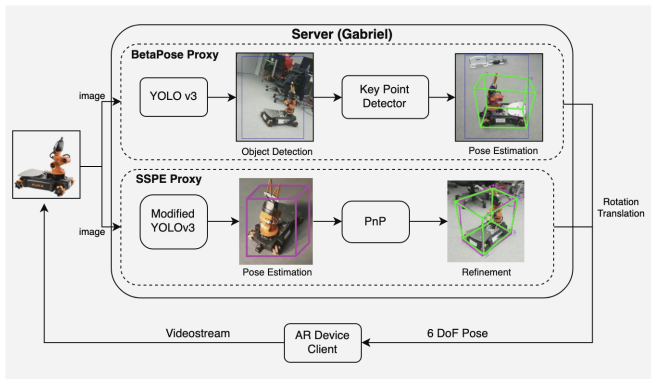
Server (Gabriel)

BetaPose Proxy

image

YOLO v3

Object Detection

Key Point Detector

Pose Estimation

SSPE Proxy

image

Modified YOLOv3

Pose Estimation

PnP

Refinement

Rotation
Translation

Videostream

AR Device Client

6 DoF Pose